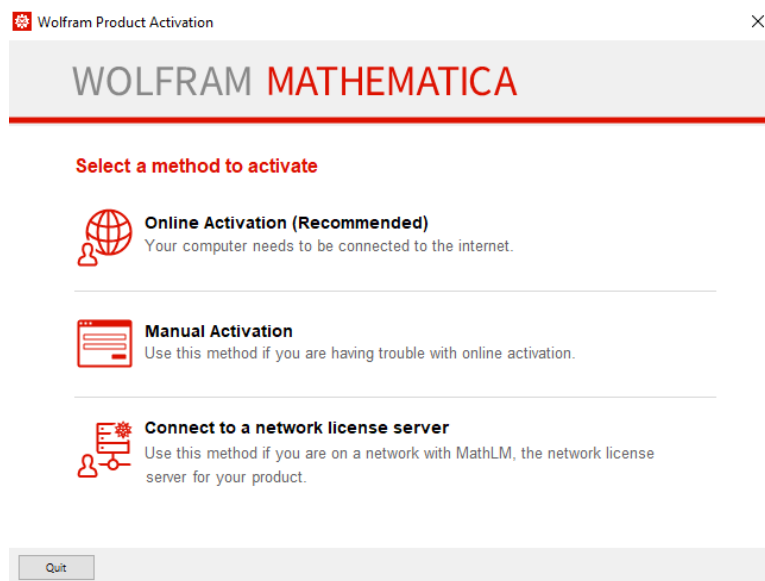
Wolfram Product Activation

WOLFRAM MATHEMATICA

Select a method to activate

Online Activation (Recommended)
Your computer needs to be connected to the internet.

Manual Activation
Use this method if you are having trouble with online activation.

Connect to a network license server
Use this method if you are on a network with MathLM, the network license server for your product.

Quit